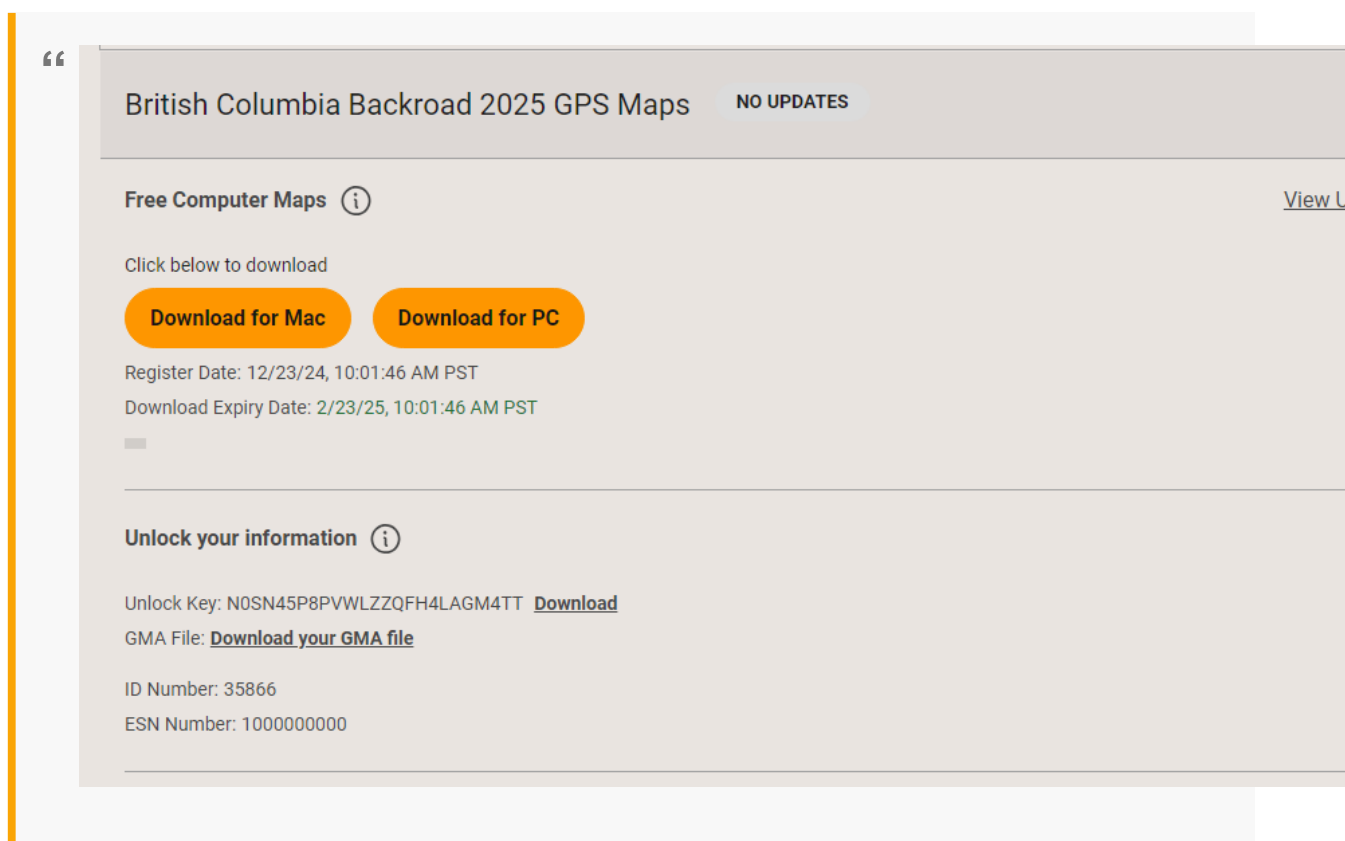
“

British Columbia Backroad 2025 GPS Maps NO UPDATES

Free Computer Maps

View U

Click below to download

Download for Mac Download for PC

Register Date: 12/23/24, 10:01:46 AM PST

Download Expiry Date: 2/23/25, 10:01:46 AM PST

Unlock your information

Unlock Key: N0SN45P8PVWLZZQFH4LAGM4TT Download

GMA File: Download your GMA file

ID Number: 35866

ESN Number: 1000000000